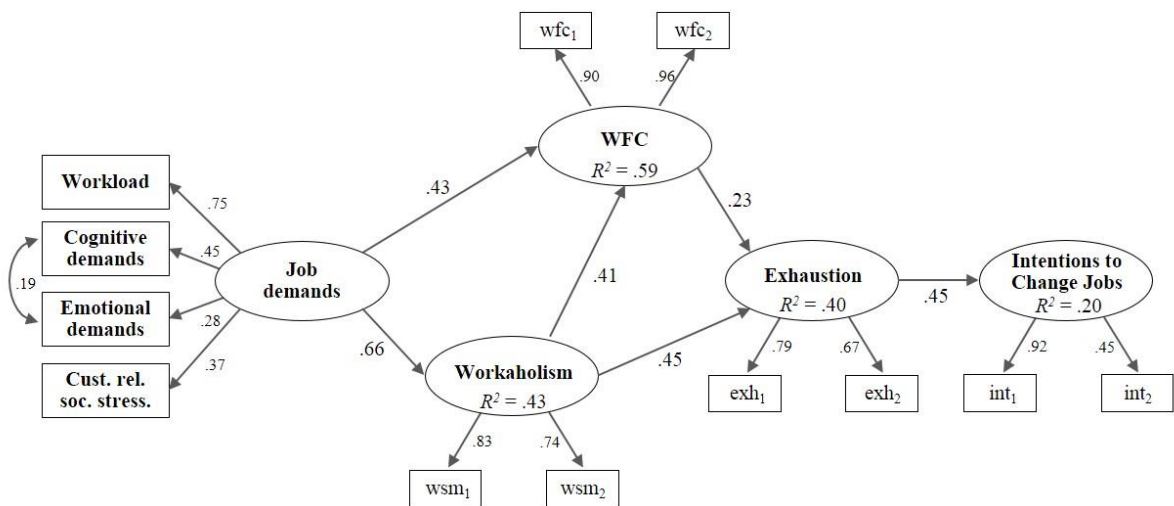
$wfc_1$

$wfc_2$

.90

.96

WFC
$R^2 = .59$

Workload

.75

.43

.23

Cognitive demands

.45

Job demands

.41

Exhaustion
$R^2 = .40$

.45

Intentions to Change Jobs
$R^2 = .20$

.19

Emotional demands

.28

.37

.66

Workaholism
$R^2 = .43$

.45

.79

.67

.92

.45

Cust. rel. soc. stress.

$exh_1$

$exh_2$

$int_1$

$int_2$

.83

.74

$wsm_1$

$wsm_2$